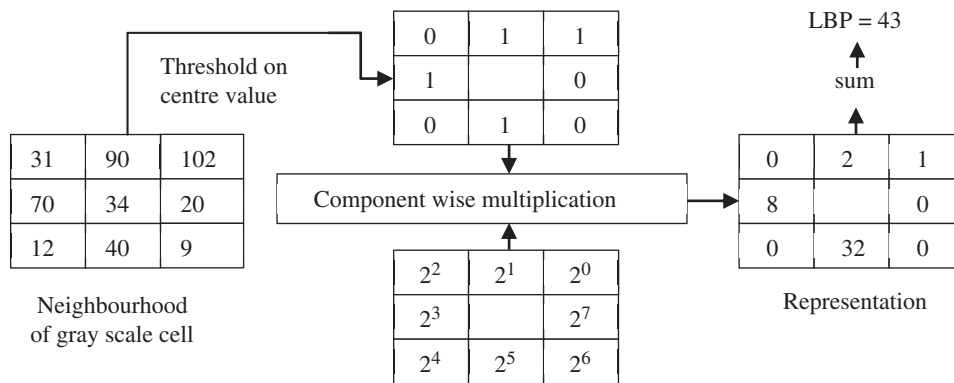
LBP = 43

sum

Threshold on centre value

| 0 | 1 | 1 |
|---|---|---|
| 1 |  | 0 |
| 0 | 1 | 0 |

| 31 | 90 | 102 |
|---|---|---|
| 70 | 34 | 20 |
| 12 | 40 | 9 |

Neighbourhood of gray scale cell

Component wise multiplication

| $2^2$ | $2^1$ | $2^0$ |
|---|---|---|
| $2^3$ |  | $2^7$ |
| $2^4$ | $2^5$ | $2^6$ |

| 0 | 2 | 1 |
|---|---|---|
| 8 |  | 0 |
| 0 | 32 | 0 |

Representation